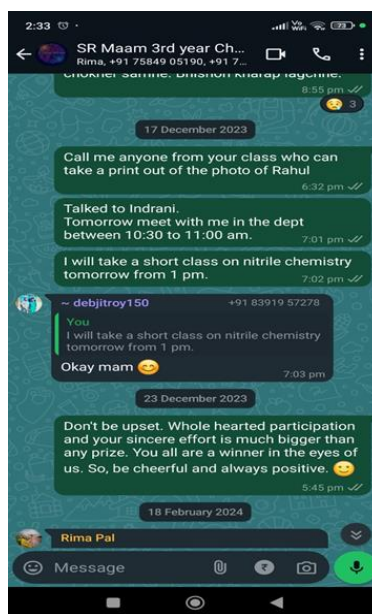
2:33

SR Maam 3rd year Ch...
Rima, +91 75849 05190, +91 7...

chokher samne. Bhishon kharap lagchhe.
8:55 pm

3

17 December 2023

Call me anyone from your class who can take a print out of the photo of Rahul
6:32 pm

Talked to Indrani.
Tomorrow meet with me in the dept between 10:30 to 11:00 am.
7:01 pm

I will take a short class on nitrile chemistry tomorrow from 1 pm.
7:02 pm

~ debjitroy150 +91 83919 57278
You
I will take a short class on nitrile chemistry tomorrow from 1 pm.
Okay mam 😊
7:03 pm

23 December 2023

Don't be upset. Whole hearted participation and your sincere effort is much bigger than any prize. You all are a winner in the eyes of us. So, be cheerful and always positive. 😊
5:45 pm

18 February 2024

Rima Pal

Message